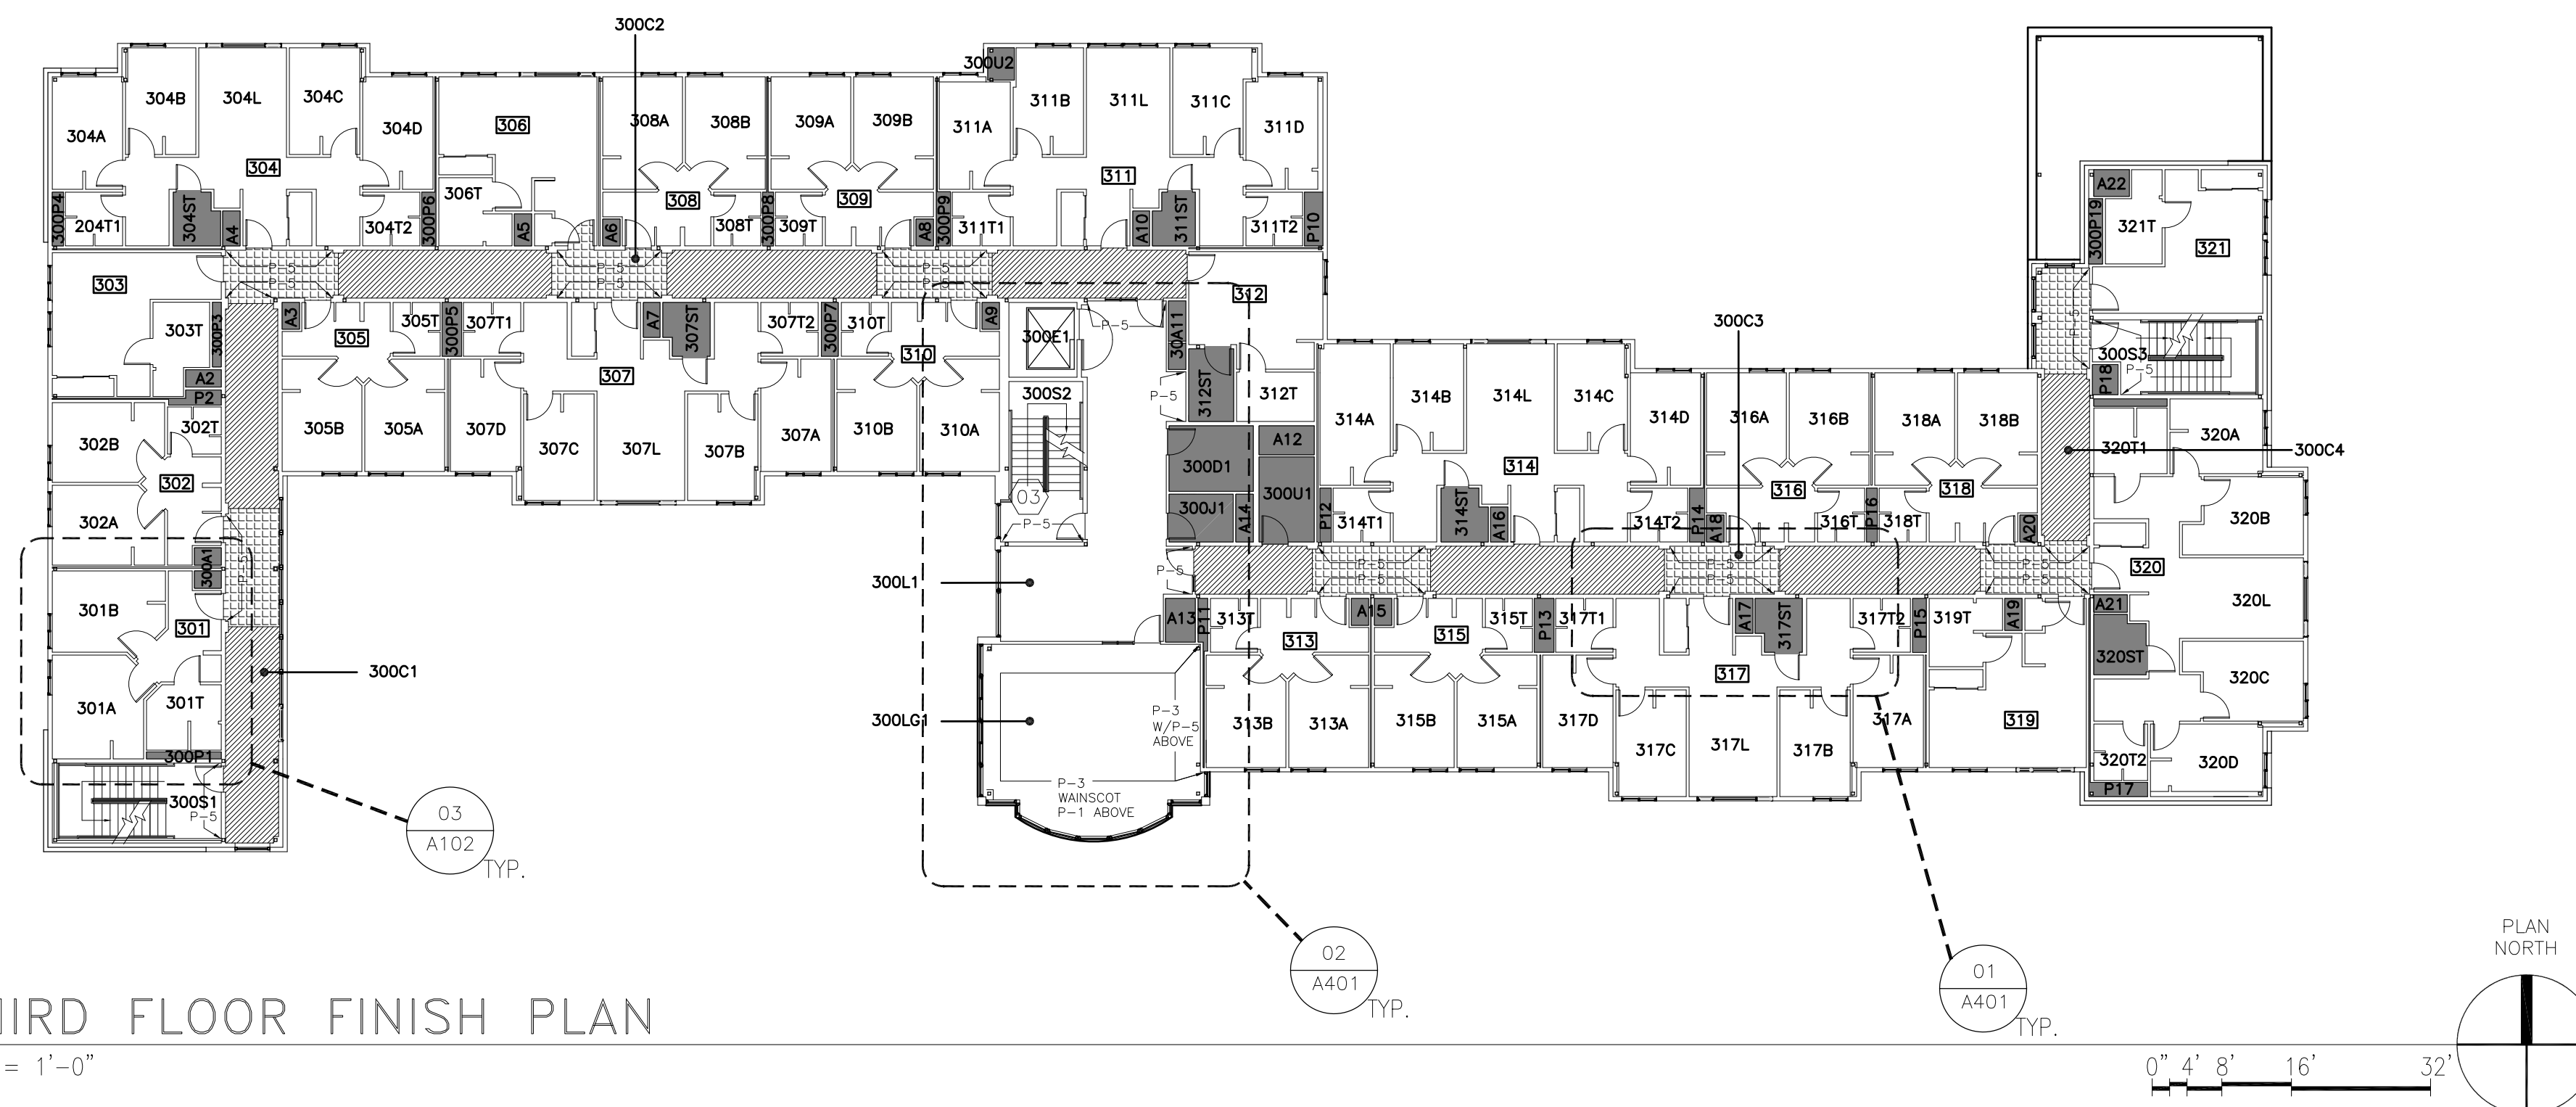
300C2

300U2

304B 304L 304C 304A 304D 304 306 308A 308B 309A 309B 311A 311B 311L 311C 311D 311

300P4 204T1 304ST A4 304T2 300P6 306T A5 A6 308 308T 300P8 309T 309 A8 300P9 311T1 A10 311ST 311T2 P10

A22 321T 321 300P19

P-5 P-5 P-5 P-5 P-5 P-5

303 303T 300P3 A2 P2 A3 305 305T 300P5 307T1 A7 307ST 307T2 300P7 310T 310 A9 300E1 P-5 30A11 312 312ST P-5 312T

300C3

300S3 P-5 P18

305B 305A 307D 307 307C 307L 307B 307A 310B 310A 300S2

302B 302T 302 302A

A12 300D1 300U1 300J1 A14 03

314A 314B 314L 314C 314D 316A 316B 318A 318B 314 316 318 320A 320T1 300C4

P12 314T1 314ST A16 314T2 P14 A18 316T P16 318T A20 320B

300A1 P-5 300L1 P-5 P-5 P-5 P-5 P-5 P-5 P-5 320

301B 301 A13 P11 313T A15 315 315T P13 317T1 A17 317ST 317T2 P15 319T A19 A21 320L

300C1 313 317 320ST

301A 301T 300LG1 P-3 W/P-5 ABOVE 313B 313A 315B 315A 317D 317C 317L 317B 317A 319 320C

300P1 320T2 320D

300S1 P-5 P-3 WAINSCOT P-1 ABOVE P17

03 A102 TYP.

02 A401 TYP.

01 A401 TYP.

PLAN NORTH

IRD FLOOR FINISH PLAN

= 1'-0"

0" 4' 8' 16' 32'